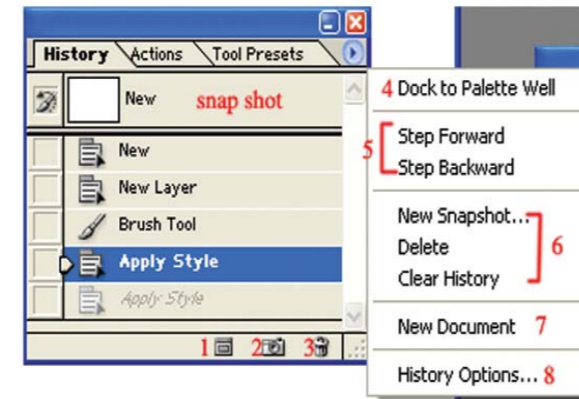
History Actions Tool Presets

New snap shot

New

New Layer

Brush Tool

Apply Style

Apply Style

1 2 3

4 Dock to Palette Well

5 Step Forward

Step Backward

New Snapshot...

Delete

Clear History

6

New Document 7

History Options... 8